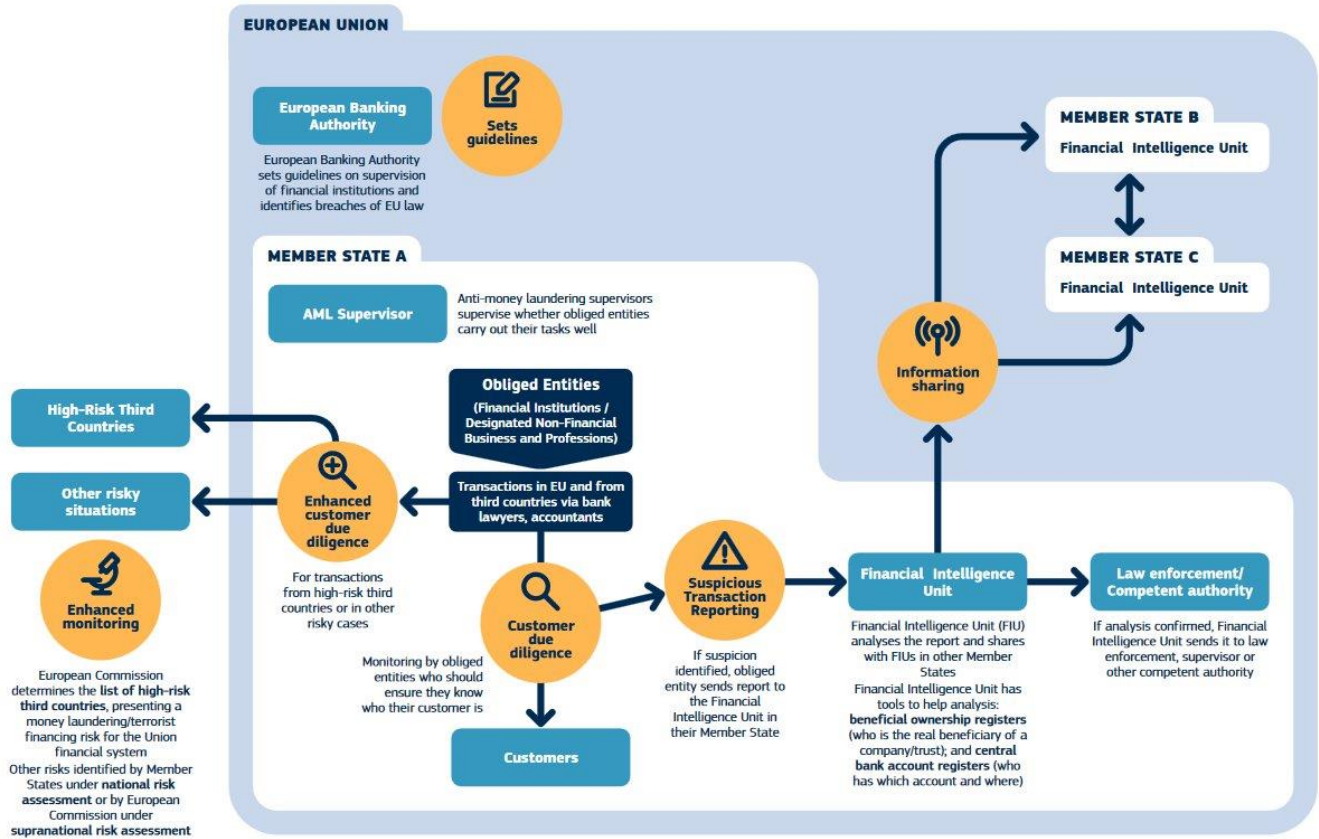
EUROPEAN UNION

European Banking Authority

Sets guidelines

European Banking Authority sets guidelines on supervision of financial institutions and identifies breaches of EU law

MEMBER STATE B
Financial Intelligence Unit

MEMBER STATE C
Financial Intelligence Unit

MEMBER STATE A

AML Supervisor

Anti-money laundering supervisors supervise whether obliged entities carry out their tasks well

Information sharing

High-Risk Third Countries

Other risky situations

Obliged Entities
(Financial Institutions / Designated Non-Financial Business and Professions)

Transactions in EU and from third countries via bank lawyers, accountants

Enhanced customer due diligence

For transactions from high-risk third countries or in other risky cases

Enhanced monitoring

European Commission determines the list of high-risk third countries, presenting a money laundering/terrorist financing risk for the Union financial system
Other risks identified by Member States under national risk assessment or by European Commission under supranational risk assessment

Customer due diligence

Monitoring by obliged entities who should ensure they know who their customer is

Customers

Suspicious Transaction Reporting

If suspicion identified, obliged entity sends report to the Financial Intelligence Unit in their Member State

Financial Intelligence Unit

Financial Intelligence Unit (FIU) analyses the report and shares with FIUs in other Member States
Financial Intelligence Unit has tools to help analysis: beneficial ownership registers (who is the real beneficiary of a company/trust); and central bank account registers (who has which account and where)

Law enforcement/ Competent authority

If analysis confirmed, Financial Intelligence Unit sends it to law enforcement, supervisor or other competent authority